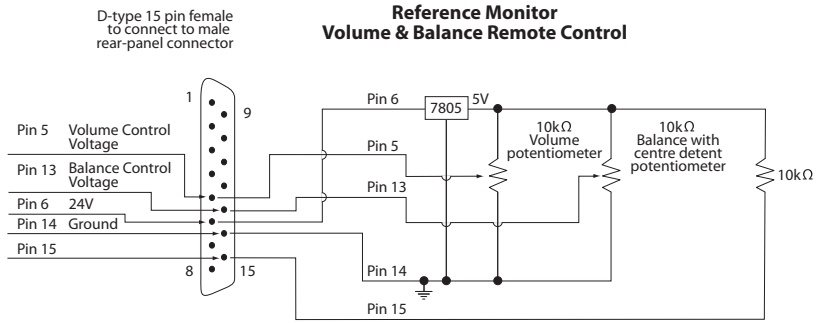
D-type 15 pin female to connect to male rear-panel connector

**Reference Monitor Volume & Balance Remote Control**

1
9
8
15

Pin 5 Volume Control Voltage
Pin 13 Balance Control Voltage
Pin 6 24V
Pin 14 Ground
Pin 15

Pin 6
7805
5V
Pin 5
Pin 13
10k$\Omega$ Volume potentiometer
10k$\Omega$ Balance with centre detent potentiometer
10k$\Omega$
Pin 14
Pin 15